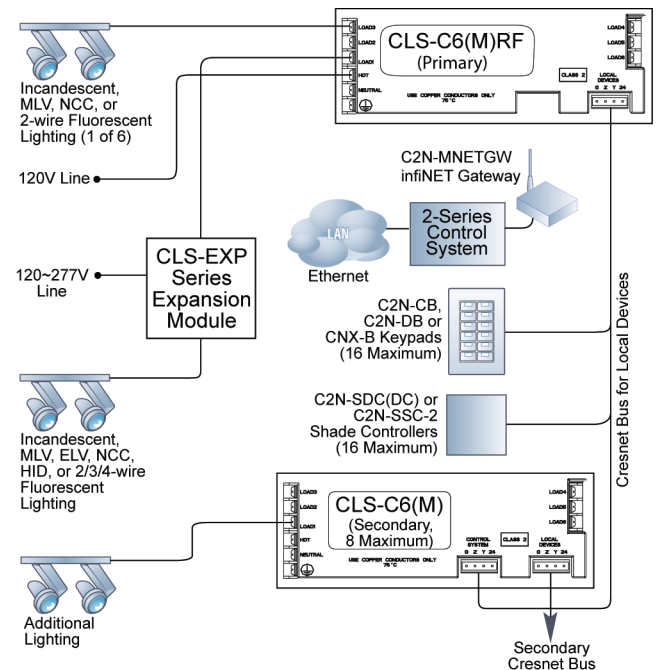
LOAD3
LOAD2
LOAD1
HOT
NEUTRAL
CLS-C6(M)RF
(Primary)
LOAD4
LOAD5
LOAD6
CLASS 2
LOCAL DEVICES
G Z Y 24
USE COPPER CONDUCTORS ONLY 75°C

Incandescent, MLV, NCC, or 2-wire Fluorescent Lighting (1 of 6)

120V Line

C2N-MNETGW
infiNET Gateway

LAN
Ethernet

2-Series Control System

CLS-EXP Series Expansion Module

120~277V Line

C2N-CB, C2N-DB or CNX-B Keypads (16 Maximum)

Cresnet Bus for Local Devices

Incandescent, MLV, ELV, NCC, HID, or 2/3/4-wire Fluorescent Lighting

C2N-SDC(DC) or C2N-SSC-2 Shade Controllers (16 Maximum)

LOAD3
LOAD2
LOAD1
HOT
NEUTRAL
CLS-C6(M)
(Secondary, 8 Maximum)
LOAD4
LOAD5
LOAD6
CONTROL SYSTEM
G Z Y 24
CLASS 2
LOCAL DEVICES
G Z Y 24
USE COPPER CONDUCTORS ONLY 75°C

Additional Lighting

Secondary Cresnet Bus